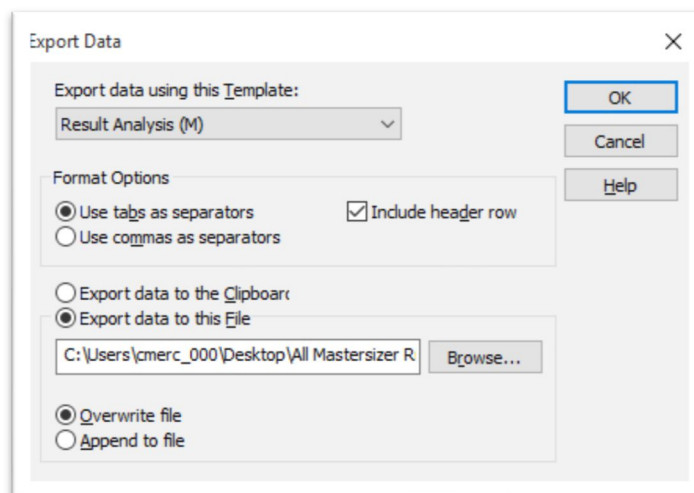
Export Data

Export data using this Template:

Result Analysis (M)

OK

Cancel

Help

Format Options

Use tabs as separators

Use commas as separators

Include header row

Export data to the Clipboarc

Export data to this File

C:\Users\cmerc_000\Desktop\All Mastersizer R

Browse...

Overwrite file

Append to file